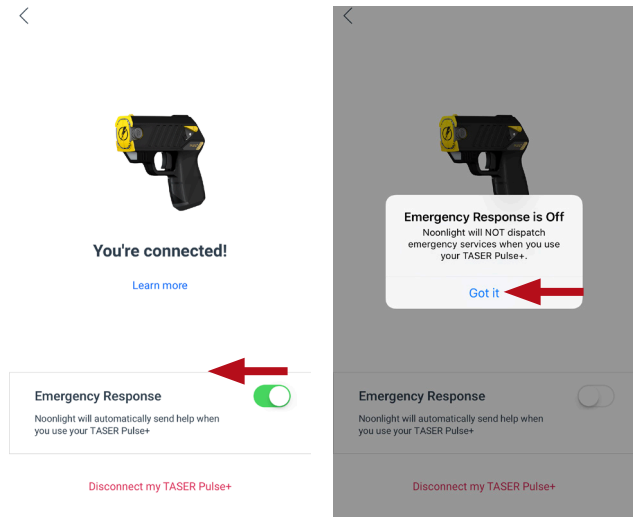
You're connected!

Learn more

Emergency Response

Noonlight will automatically send help when you use your TASER Pulse+

Disconnect my TASER Pulse+

Emergency Response is Off

Noonlight will NOT dispatch emergency services when you use your TASER Pulse+.

Got it

Emergency Response

Noonlight will automatically send help when you use your TASER Pulse+

Disconnect my TASER Pulse+